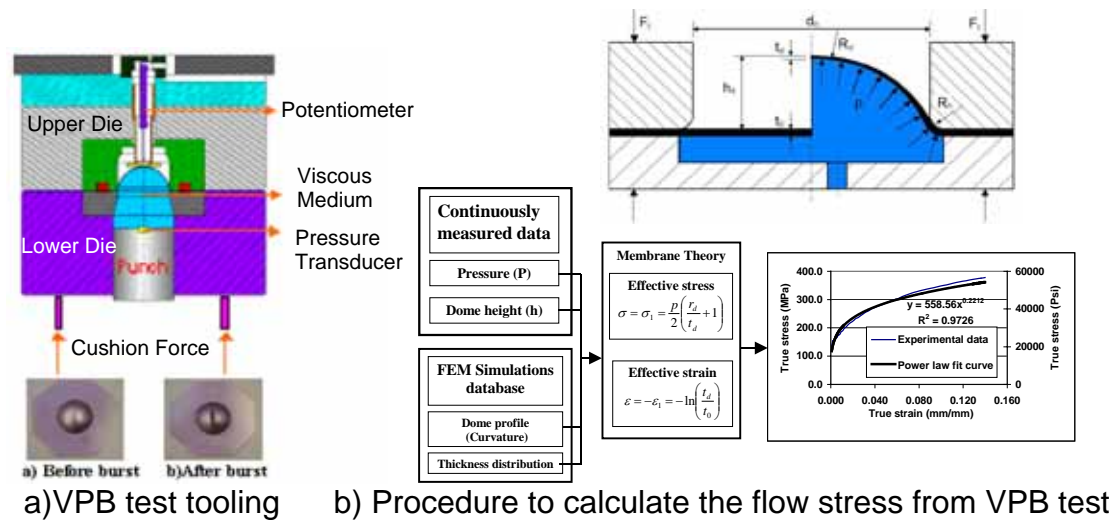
Upper Die

Potentiometer

Viscous Medium

Lower Die

Punch

Pressure Transducer

Cushion Force

a) Before burst

b)After burst

$F_1$

$d_0$

$F_1$

$t_d$

$R_d$

$h_d$

$p$

$t_0$

$R_0$

Continuously measured data

Pressure (P)

Dome height (h)

FEM Simulations database

Dome profile (Curvature)

Thickness distribution

Membrane Theory

Effective stress

$\sigma = \sigma_1 = \frac{p}{2}\left(\frac{r_d}{t_d}+1\right)$

Effective strain

$\varepsilon = -\varepsilon_1 = -\ln\left(\frac{t_d}{t_0}\right)$

400.0

300.0

200.0

100.0

0.0

60000

40000

20000

0

y = 558.56x$^{0.2212}$

R$^2$ = 0.9726

Experimental data

Power law fit curve

True stress (MPa)

True stress (Psi)

0.000

0.040

0.080

0.120

0.160

True strain (mm/mm)

a)VPB test tooling

b) Procedure to calculate the flow stress from VPB test